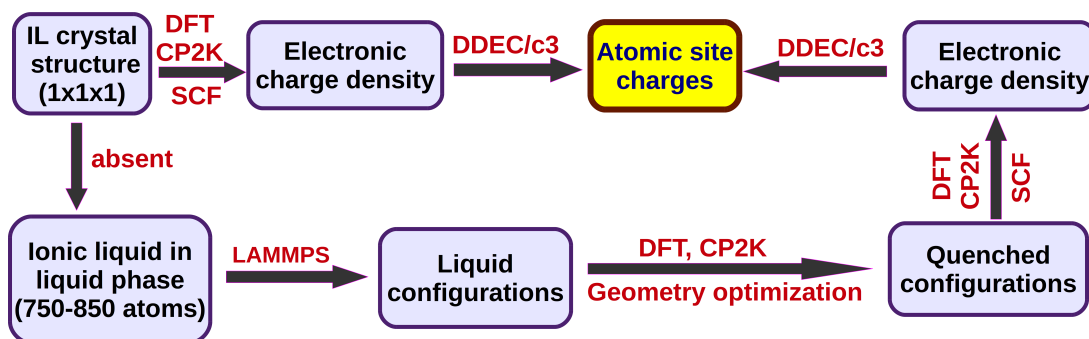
IL crystal structure (1x1x1)

DFT
CP2K
SCF

Electronic charge density

DDEC/c3

Atomic site charges

DDEC/c3

Electronic charge density

absent

DFT
CP2K

SCF

Ionic liquid in liquid phase (750-850 atoms)

LAMMPS

Liquid configurations

DFT, CP2K

Geometry optimization

Quenched configurations